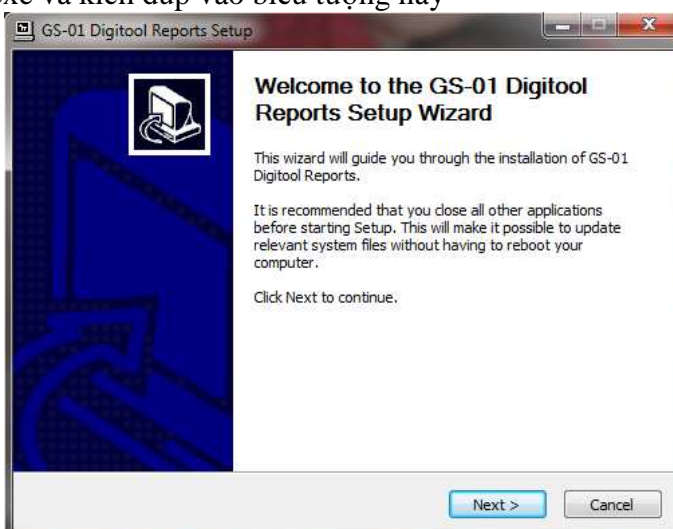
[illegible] và kích đúp vào biểu tượng này

GS-01 Digitool Reports Setup

Welcome to the GS-01 Digitool Reports Setup Wizard

This wizard will guide you through the installation of GS-01 Digitool Reports.

It is recommended that you close all other applications before starting Setup. This will make it possible to update relevant system files without having to reboot your computer.

Click Next to continue.

Next >

Cancel